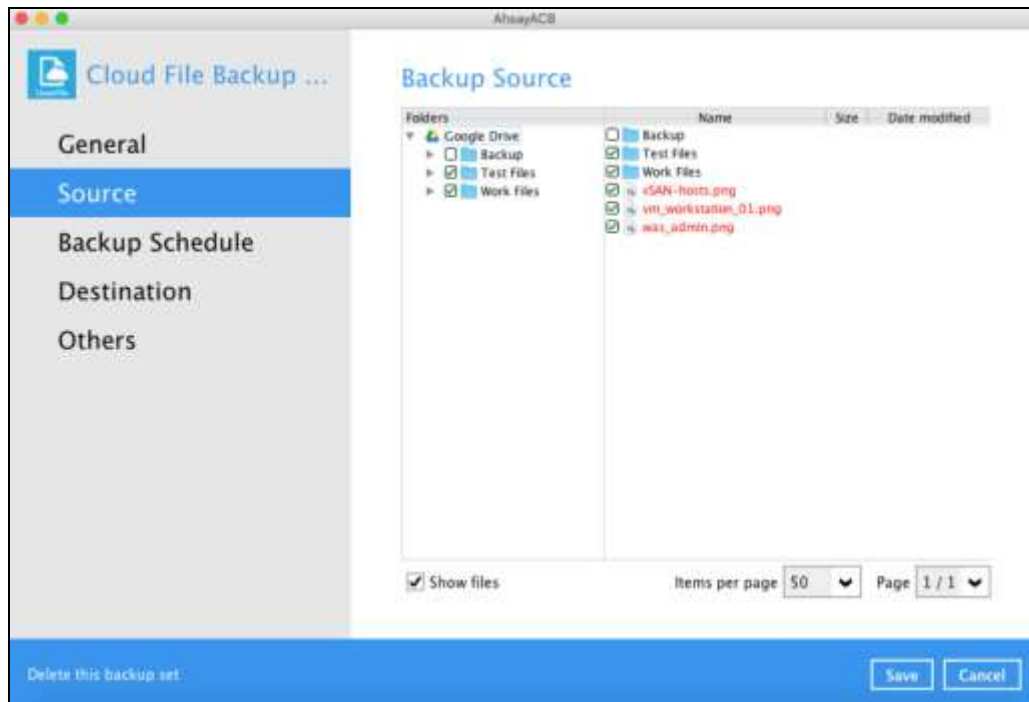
AhsayACB

Cloud File Backup ...

General

Source

Backup Schedule

Destination

Others

Backup Source

Folders

Google Drive

Backup

Test Files

Work Files

| Name | Size | Date modified |
|---|---|---|
| Backup | | |
| Test Files | | |
| Work Files | | |
| vSAN-hosts.png | | |
| vm_workstation_01.png | | |
| was_admin.png | | |

Show files

Items per page 50

Page 1 / 1

Delete this backup set

Save

Cancel